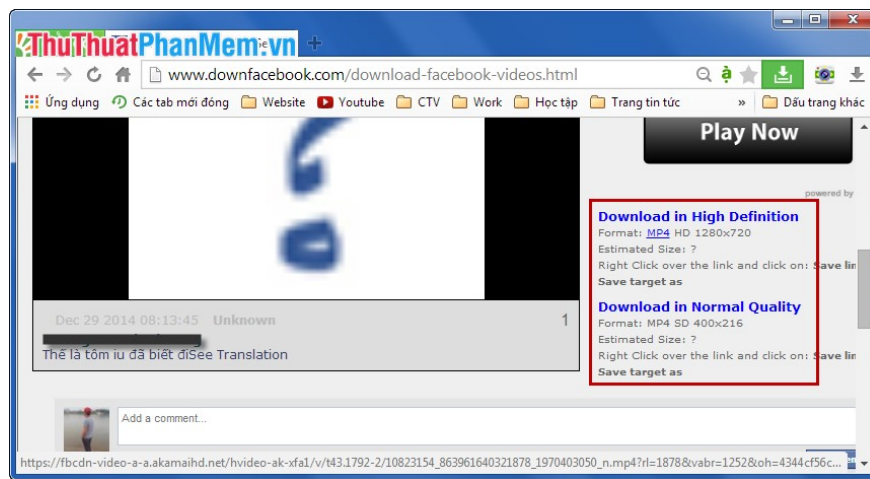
ThuThuatPhanMem.vn

www.downfacebook.com/download-facebook-videos.html

Ứng dụng Các tab mới đóng Website Youtube CTV Work Học tập Trang tin tức » Dấu trang khác

Play Now

powered by

Download in High Definition
Format: MP4 HD 1280x720
Estimated Size: ?
Right Click over the link and click on: Save lin
Save target as

Download in Normal Quality
Format: MP4 SD 400x216
Estimated Size: ?
Right Click over the link and click on: Save lin
Save target as

Dec 29 2014 08:13:45 Unknown 1

Thế là tôm iu đã biết đi See Translation

Add a comment...

https://fbcdn-video-a-a.akamaihd.net/hvideo-ak-xfa1/v/t43.1792-2/10823154_863961640321878_1970403050_n.mp4?rl=1878&vabr=1252&oh=4344cf56c...